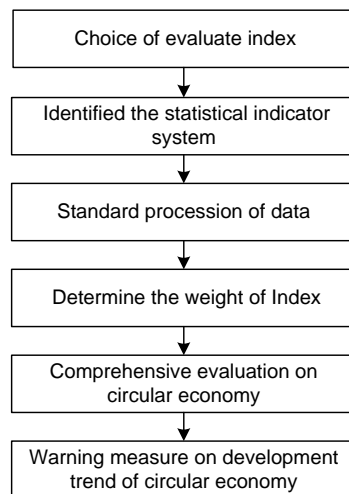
Choice of evaluate index

Identified the statistical indicator system

Standard procession of data

Determine the weight of Index

Comprehensive evaluation on circular economy

Warning measure on development trend of circular economy